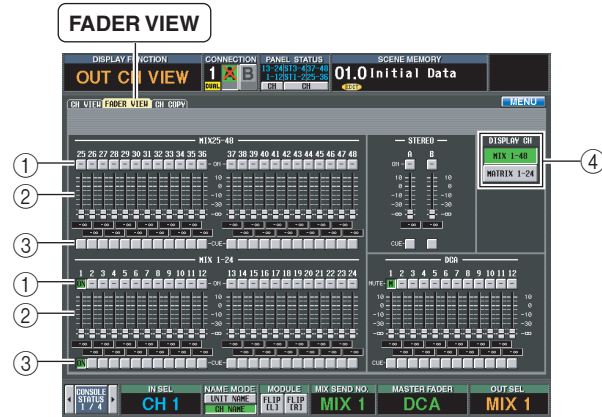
FADER VIEW

DISPLAY FUNCTION
OUT CH VIEW
CONNECTION
1
DUAL
B
PANEL STATUS
13-24 ST13-4 ST7-48
1-12 ST1-2 ST5-36
CH
CH
SCENE MEMORY
01.0 Initial Data
EDIT

CH VIEW
FADER VIEW
CH COPY
MENU

MIX25-48
25 26 27 28 29 30 31 32 33 34 35 36
37 38 39 40 41 42 43 44 45 46 47 48
ON
10
0
−10
−30
−∞
−∞
CUE

STEREO
A
B
ON
10
0
−10
−30
−∞
−∞
CUE

DISPLAY CH
MIX 1-48
MATRIX 1-24

MIX 1-24
1 2 3 4 5 6 7 8 9 10 11 12
13 14 15 16 17 18 19 20 21 22 23 24
ON
ON
10
0
−10
−30
−∞
−∞
CUE
ON

DCA
1 2 3 4 5 6 7 8 9 10 11 12
MUTE
M
10
0
−10
−30
−∞
−∞
CUE

①
②
③
①
②
③
④

CONSOLE STATUS 1/4
IN SEL
CH 1
NAME MODE
UNIT NAME
CH NAME
MODULE
FLIP [L]
FLIP [R]
MIX SEND NO.
MIX 1
MASTER FADER
DCA
OUT SEL
MIX 1